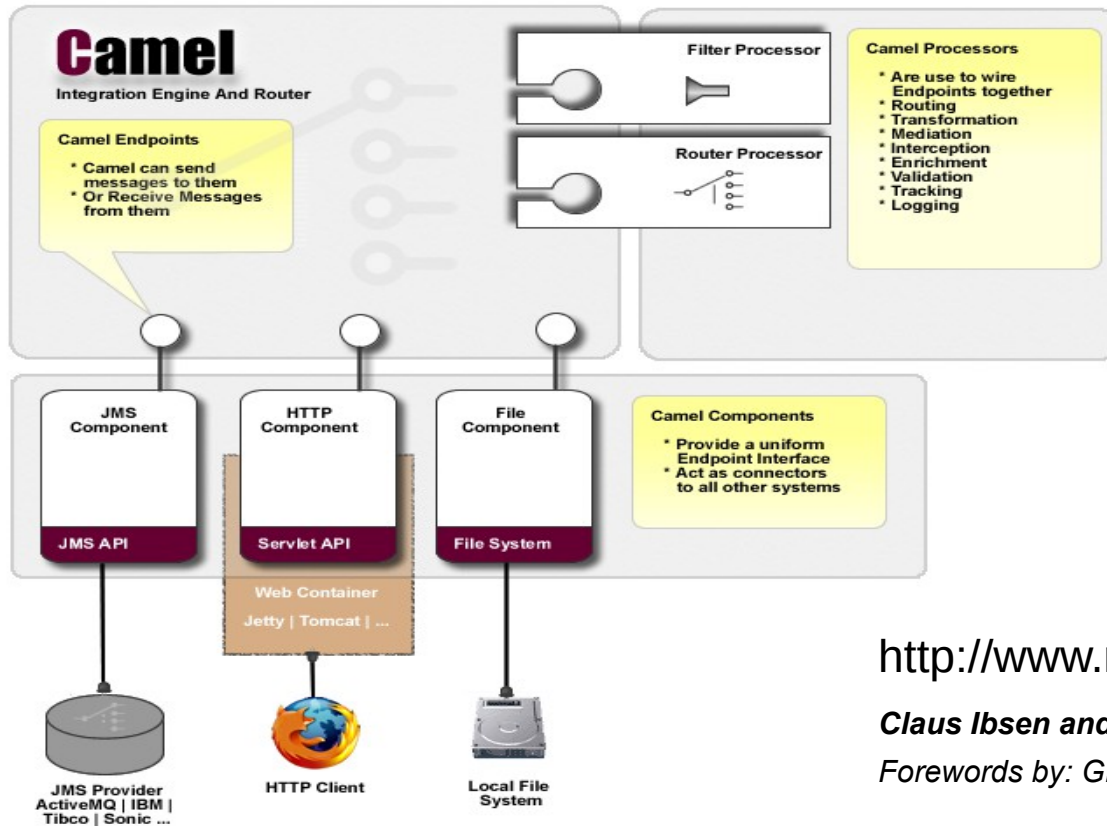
Camel
Integration Engine And Router

Camel Endpoints
* Camel can send messages to them
* Or Receive Messages from them

Filter Processor

Router Processor

Camel Processors
* Are use to wire Endpoints together
* Routing
* Transformation
* Mediation
* Interception
* Enrichment
* Validation
* Tracking
* Logging

JMS Component
JMS API

HTTP Component
Servlet API

File Component
File System

Camel Components
* Provide a uniform Endpoint Interface
* Act as connectors to all other systems

Web Container
Jetty | Tomcat | ...

JMS Provider
ActiveMQ | IBM | Tibco | Sonic ...

HTTP Client

Local File System

http://www.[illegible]

Claus Ibsen and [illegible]

Forewords by: G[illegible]